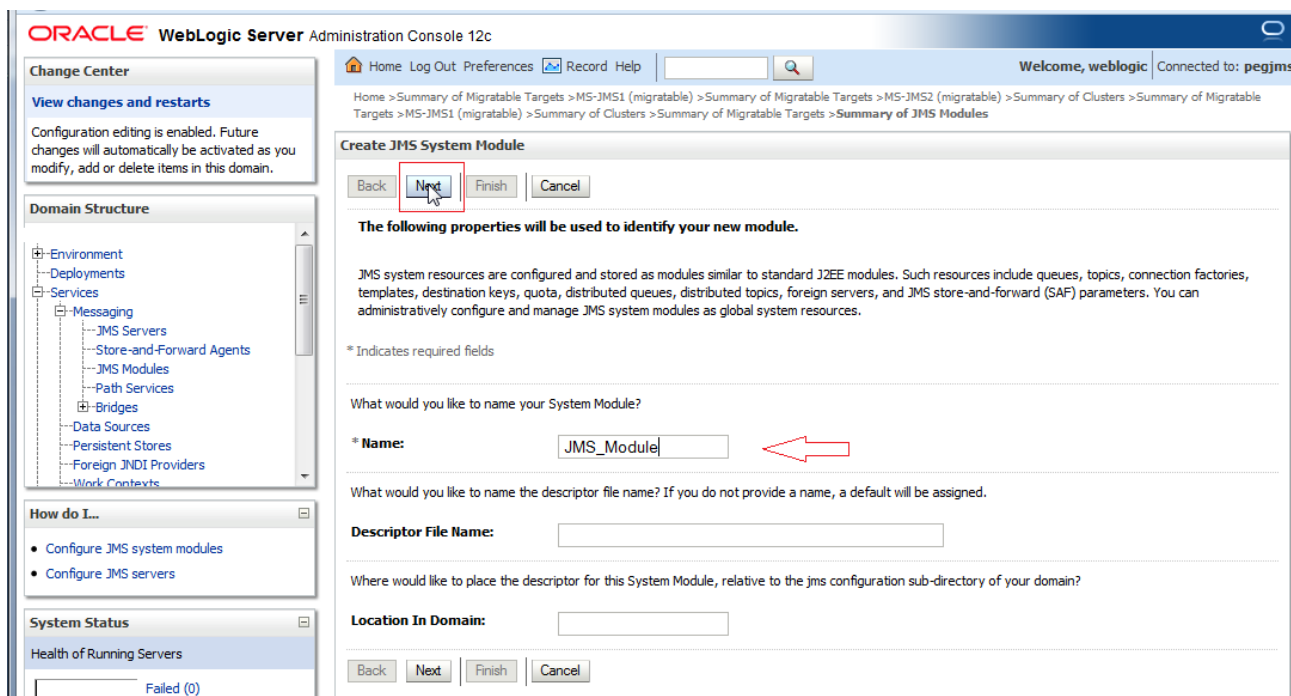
ORACLE WebLogic Server Administration Console 12c

Change Center

View changes and restarts

Configuration editing is enabled. Future changes will automatically be activated as you modify, add or delete items in this domain.

Domain Structure

Environment
Deployments
Services
Messaging
JMS Servers
Store-and-Forward Agents
JMS Modules
Path Services
Bridges
Data Sources
Persistent Stores
Foreign JNDI Providers
Work Contexts

How do I...

• Configure JMS system modules
• Configure JMS servers

System Status

Health of Running Servers

Failed (0)

Home Log Out Preferences Record Help

Welcome, weblogic Connected to: pegjms

Home >Summary of Migratable Targets >MS-JMS1 (migratable) >Summary of Migratable Targets >MS-JMS2 (migratable) >Summary of Clusters >Summary of Migratable Targets >MS-JMS1 (migratable) >Summary of Clusters >Summary of Migratable Targets >Summary of JMS Modules

Create JMS System Module

Back Next Finish Cancel

The following properties will be used to identify your new module.

JMS system resources are configured and stored as modules similar to standard J2EE modules. Such resources include queues, topics, connection factories, templates, destination keys, quota, distributed queues, distributed topics, foreign servers, and JMS store-and-forward (SAF) parameters. You can administratively configure and manage JMS system modules as global system resources.

* Indicates required fields

What would you like to name your System Module?

* Name: JMS_Module

What would you like to name the descriptor file name? If you do not provide a name, a default will be assigned.

Descriptor File Name:

Where would like to place the descriptor for this System Module, relative to the jms configuration sub-directory of your domain?

Location In Domain:

Back Next Finish Cancel